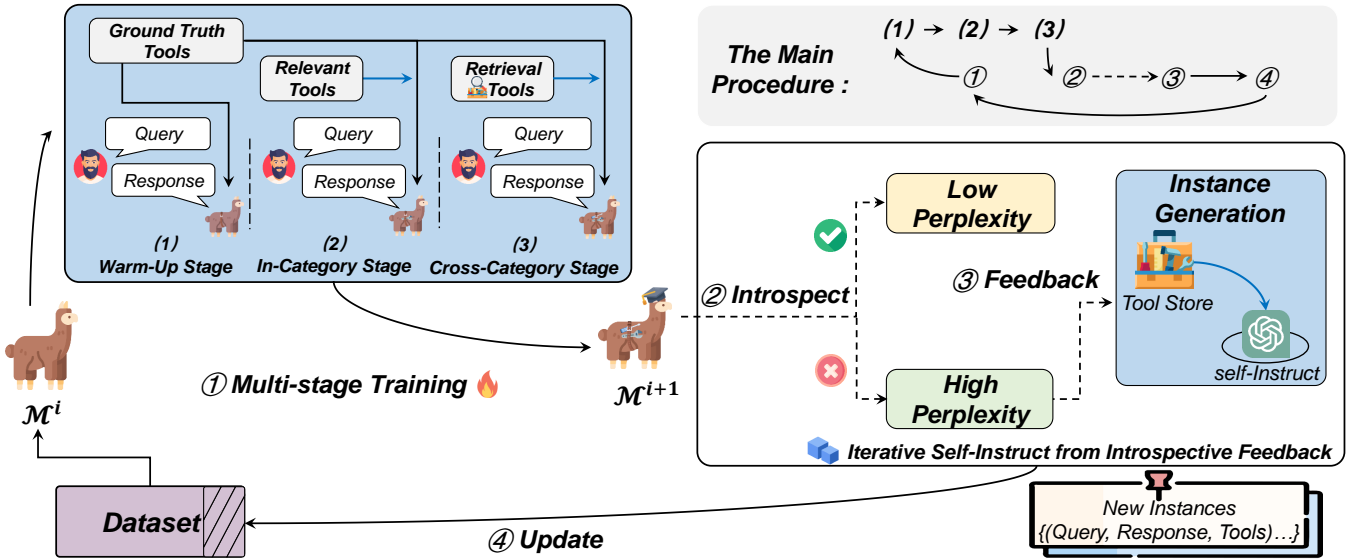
Ground Truth Tools

Relevant Tools

Retrieval Tools

Query

Response

Query

Response

Query

Response

(1) Warm-Up Stage

(2) In-Category Stage

(3) Cross-Category Stage

The Main Procedure :

(1) → (2) → (3)

① ② ③ ④

Low Perplexity

High Perplexity

Instance Generation

Tool Store

self-Instruct

② Introspect

③ Feedback

① Multi-stage Training

$\mathcal{M}^{i}$

$\mathcal{M}^{i+1}$

Iterative Self-Instruct from Introspective Feedback

Dataset

④ Update

New Instances {(Query, Response, Tools)…}